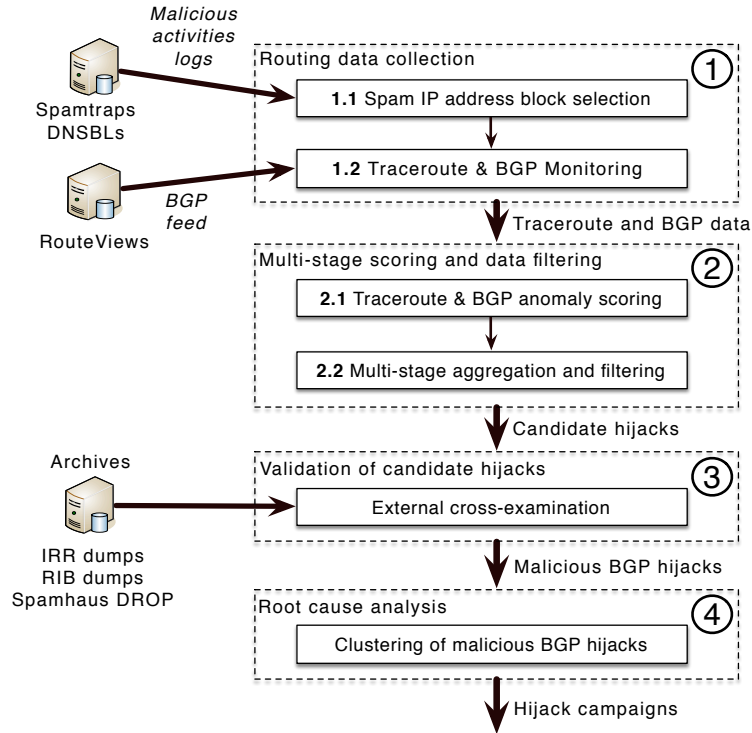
Malicious activities logs

Spamtraps
DNSBLs

Routing data collection
①

1.1 Spam IP address block selection

1.2 Traceroute & BGP Monitoring

BGP feed

RouteViews

Traceroute and BGP data

Multi-stage scoring and data filtering
②

2.1 Traceroute & BGP anomaly scoring

2.2 Multi-stage aggregation and filtering

Candidate hijacks

Archives

Validation of candidate hijacks
③

External cross-examination

IRR dumps
RIB dumps
Spamhaus DROP

Malicious BGP hijacks

Root cause analysis
④

Clustering of malicious BGP hijacks

Hijack campaigns